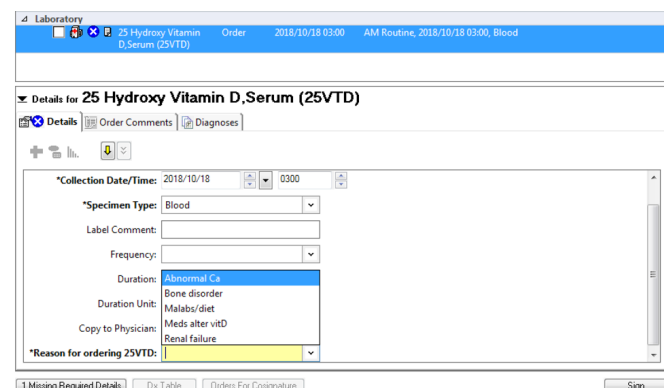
Laboratory

25 Hydroxy Vitamin D,Serum (25VTD) Order 2018/10/18 03:00 AM Routine, 2018/10/18 03:00, Blood

Details for 25 Hydroxy Vitamin D,Serum (25VTD)

Details | Order Comments | Diagnoses

*Collection Date/Time: 2018/10/18 0300

*Specimen Type: Blood

Label Comment:

Frequency:

Duration: Abnormal Ca

Duration Unit: Bone disorder

Malabs/diet

Copy to Physician: Meds alter vitD

Renal failure

*Reason for ordering 25VTD:

1 Missing Required Details | Dx Table | Orders For Cosignature | Sign